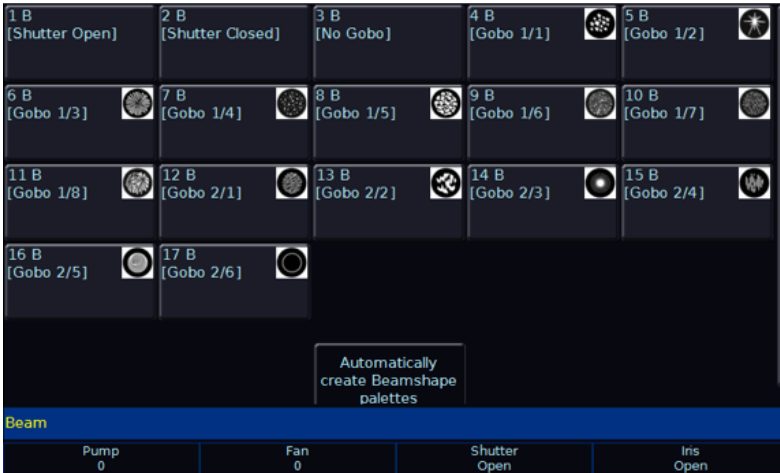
1 B
[Shutter Open]

2 B
[Shutter Closed]

3 B
[No Gobo]

4 B
[Gobo 1/1]

5 B
[Gobo 1/2]

6 B
[Gobo 1/3]

7 B
[Gobo 1/4]

8 B
[Gobo 1/5]

9 B
[Gobo 1/6]

10 B
[Gobo 1/7]

11 B
[Gobo 1/8]

12 B
[Gobo 2/1]

13 B
[Gobo 2/2]

14 B
[Gobo 2/3]

15 B
[Gobo 2/4]

16 B
[Gobo 2/5]

17 B
[Gobo 2/6]

Automatically create Beamshape palettes

Beam

Pump
0

Fan
0

Shutter
Open

Iris
Open